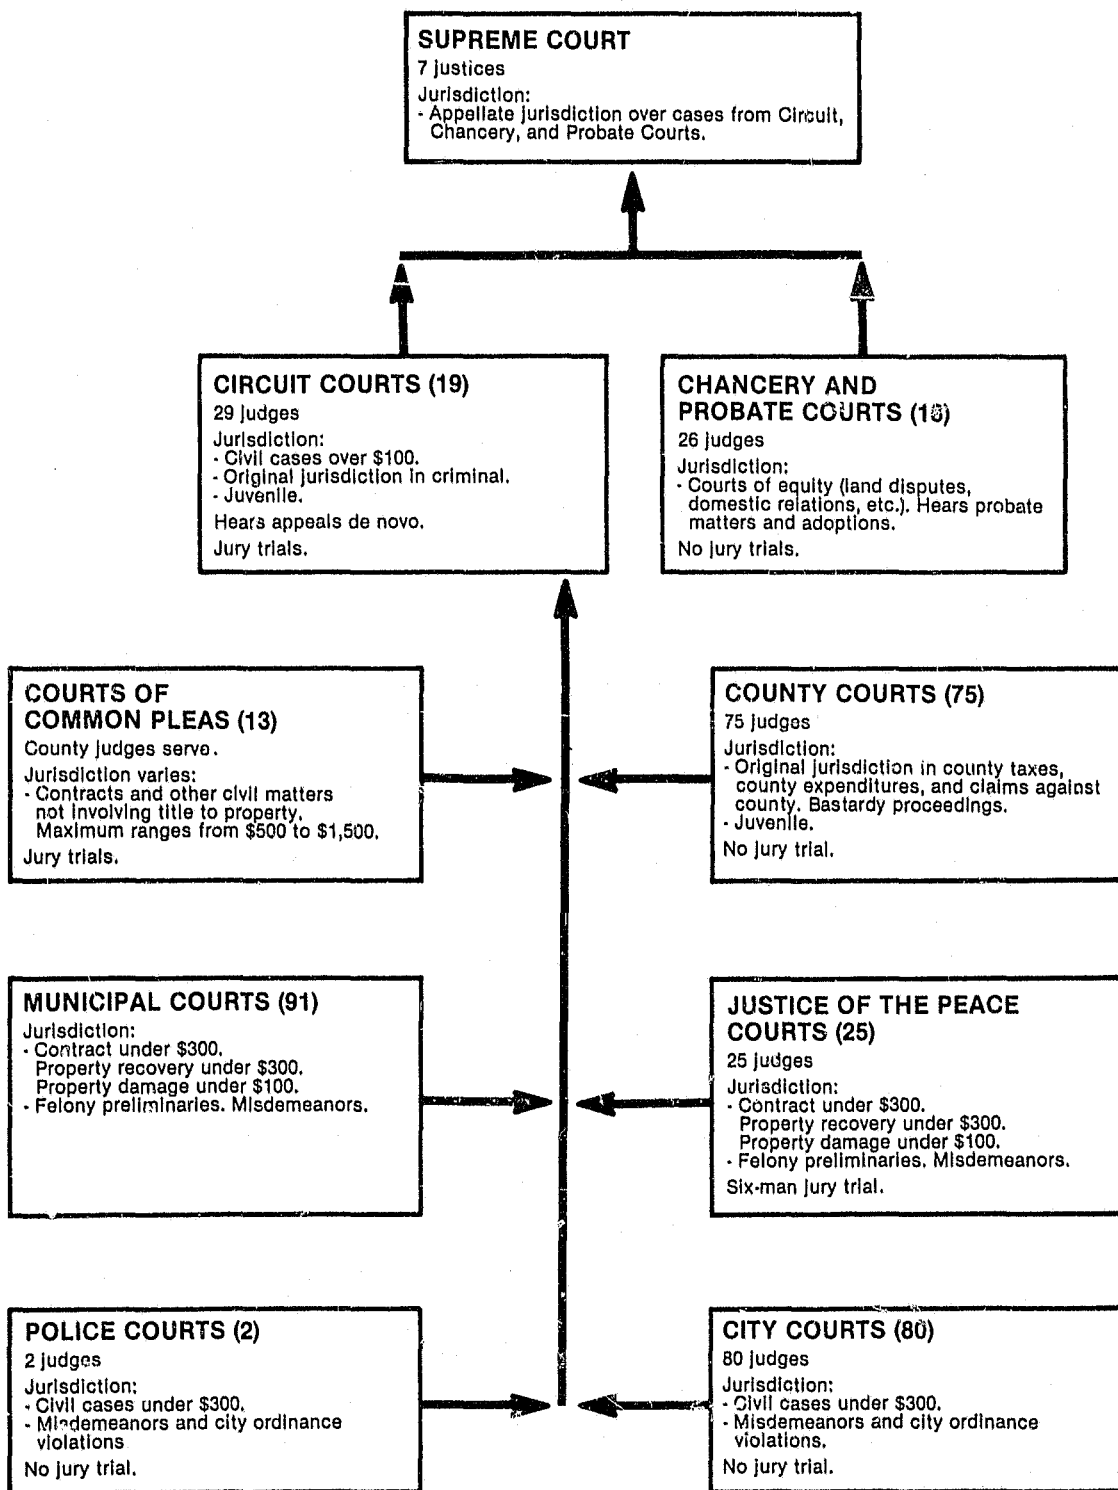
SUPREME COURT
7 justices
Jurisdiction:
- Appellate jurisdiction over cases from Circuit, Chancery, and Probate Courts.

CIRCUIT COURTS (19)
29 judges
Jurisdiction:
- Civil cases over $100.
- Original jurisdiction in criminal.
- Juvenile.
Hears appeals de novo.
Jury trials.

CHANCERY AND PROBATE COURTS (16)
26 judges
Jurisdiction:
- Courts of equity (land disputes, domestic relations, etc.). Hears probate matters and adoptions.
No jury trials.

COURTS OF COMMON PLEAS (13)
County judges serve.
Jurisdiction varies:
- Contracts and other civil matters not involving title to property. Maximum ranges from $500 to $1,500.
Jury trials.

COUNTY COURTS (75)
75 judges
Jurisdiction:
- Original jurisdiction in county taxes, county expenditures, and claims against county. Bastardy proceedings.
- Juvenile.
No jury trial.

MUNICIPAL COURTS (91)
Jurisdiction:
- Contract under $300.
Property recovery under $300.
Property damage under $100.
- Felony preliminaries. Misdemeanors.

JUSTICE OF THE PEACE COURTS (25)
25 judges
Jurisdiction:
- Contract under $300.
Property recovery under $300.
Property damage under $100.
- Felony preliminaries. Misdemeanors.
Six-man jury trial.

POLICE COURTS (2)
2 judges
Jurisdiction:
- Civil cases under $300.
- Misdemeanors and city ordinance violations
No jury trial.

CITY COURTS (80)
80 judges
Jurisdiction:
- Civil cases under $300.
- Misdemeanors and city ordinance violations.
No jury trial.